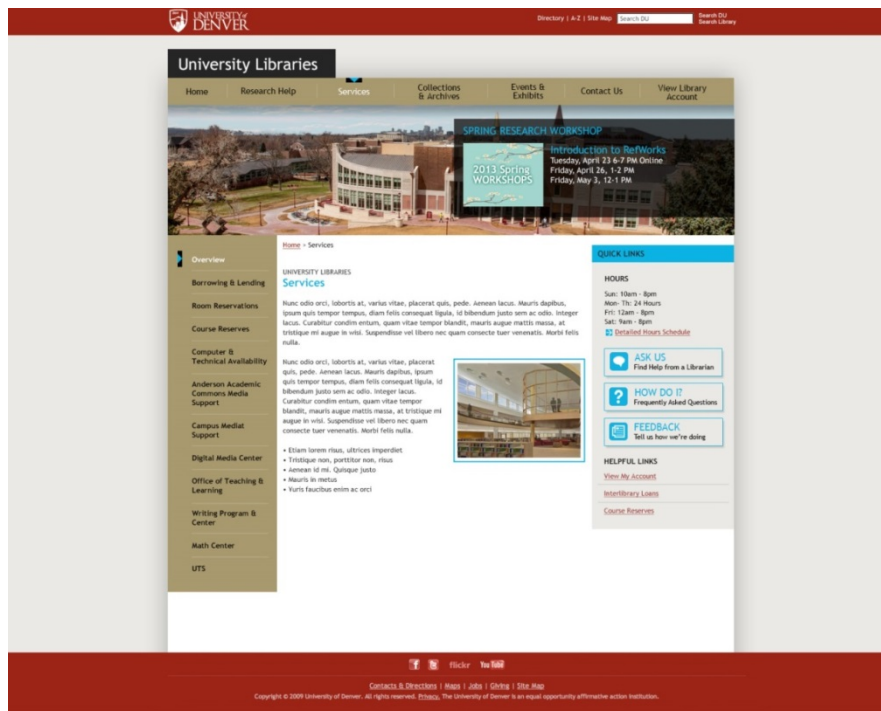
UNIVERSITY of DENVER

Directory | A-Z | Site Map Search DU Search DU Search Library

University Libraries

Home Research Help Services Collections & Archives Events & Exhibits Contact Us View Library Account

SPRING RESEARCH WORKSHOP
2013 Spring WORKSHOPS
Introduction to RefWorks
Tuesday, April 23 6-7 PM Online
Friday, April 26, 1-2 PM
Friday, May 3, 12-1 PM

Overview
Borrowing & Lending
Room Reservations
Course Reserves
Computer & Technical Availability
Anderson Academic Commons Media Support
Campus Mediat Support
Digital Media Center
Office of Teaching & Learning
Writing Program & Center
Math Center
UTS

Home > Services

UNIVERSITY LIBRARIES
Services

Nunc odio orci, lobortis at, varius vitae, placerat quis, pede. Aenean lacus. Mauris dapibus, ipsum quis tempor tempus, diam felis consequat ligula, id bibendum justo sem ac odio. Integer lacus. Curabitur condim entum, quam vitae tempor blandit, mauris augue mattis massa, at tristique mi augue in wisi. Suspendisse vel libero nec quam consecte tuer venenatis. Morbi felis nulla.

Nunc odio orci, lobortis at, varius vitae, placerat quis, pede. Aenean lacus. Mauris dapibus, ipsum quis tempor tempus, diam felis consequat ligula, id bibendum justo sem ac odio. Integer lacus. Curabitur condim entum, quam vitae tempor blandit, mauris augue mattis massa, at tristique mi augue in wisi. Suspendisse vel libero nec quam consecte tuer venenatis. Morbi felis nulla.

• Etiam lorem risus, ultrices imperdiet
• Tristique non, porttitor non, risus
• Aenean id mi. Quisque justo
• Mauris in metus
• Yuris faucibus enim ac orci

QUICK LINKS

HOURS
Sun: 10am - 8pm
Mon- Th: 24 Hours
Fri: 12am - 8pm
Sat: 9am - 8pm
Detailed Hours Schedule

ASK US
Find Help from a Librarian

HOW DO I?
Frequently Asked Questions

FEEDBACK
Tell us how we're doing

HELPFUL LINKS
View My Account
Interlibrary Loans
Course Reserves

f t flickr YouTube

Contacts & Directions | Maps | Jobs | Giving | Site Map
Copyright © 2009 University of Denver. All rights reserved. Privacy. The University of Denver is an equal opportunity affirmative action institution.